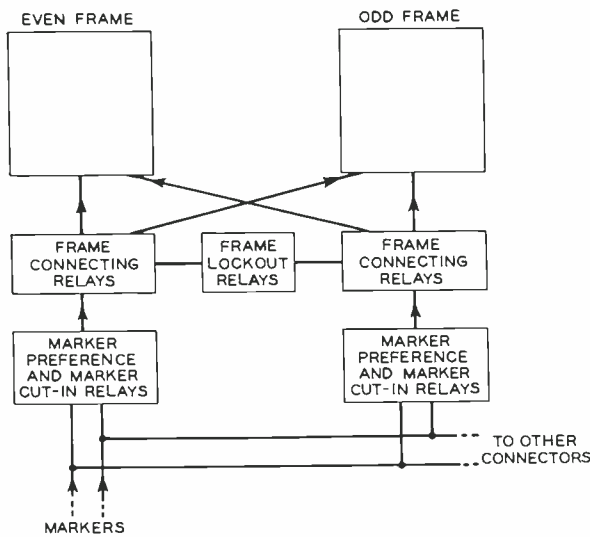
EVEN FRAME

ODD FRAME

FRAME CONNECTING RELAYS

FRAME LOCKOUT RELAYS

FRAME CONNECTING RELAYS

MARKER PREFERENCE AND MARKER CUT-IN RELAYS

MARKER PREFERENCE AND MARKER CUT-IN RELAYS

TO OTHER CONNECTORS

MARKERS